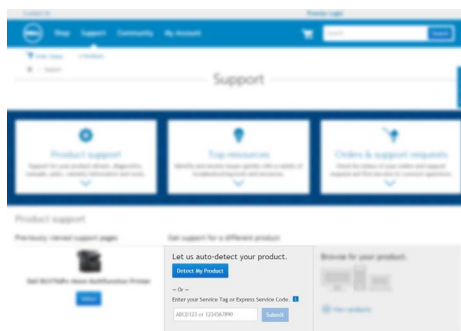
Shop Support Community My Account

Search

Support

Product support

Top resources

Orders & support requests

Product support

Previously viewed support pages

Get support for a different product

Let us auto-detect your product.

Detect My Product

— Or —

Enter your Service Tag or Express Service Code.

ABCD123 or 12345678901

Submit

Browse for your product

Select